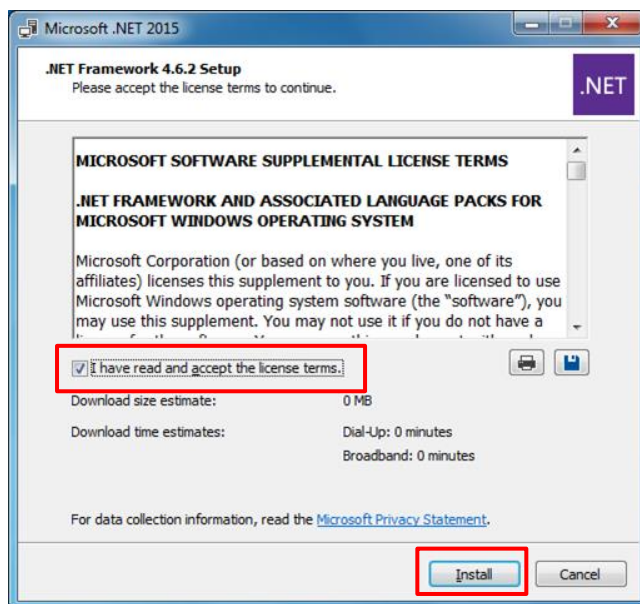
Microsoft .NET 2015

.NET Framework 4.6.2 Setup
Please accept the license terms to continue.

.NET

MICROSOFT SOFTWARE SUPPLEMENTAL LICENSE TERMS

.NET FRAMEWORK AND ASSOCIATED LANGUAGE PACKS FOR MICROSOFT WINDOWS OPERATING SYSTEM

Microsoft Corporation (or based on where you live, one of its affiliates) licenses this supplement to you. If you are licensed to use Microsoft Windows operating system software (the "software"), you may use this supplement. You may not use it if you do not have a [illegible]

I have read and accept the license terms.

Download size estimate: 0 MB

Download time estimates: Dial-Up: 0 minutes
Broadband: 0 minutes

For data collection information, read the Microsoft Privacy Statement.

Install Cancel